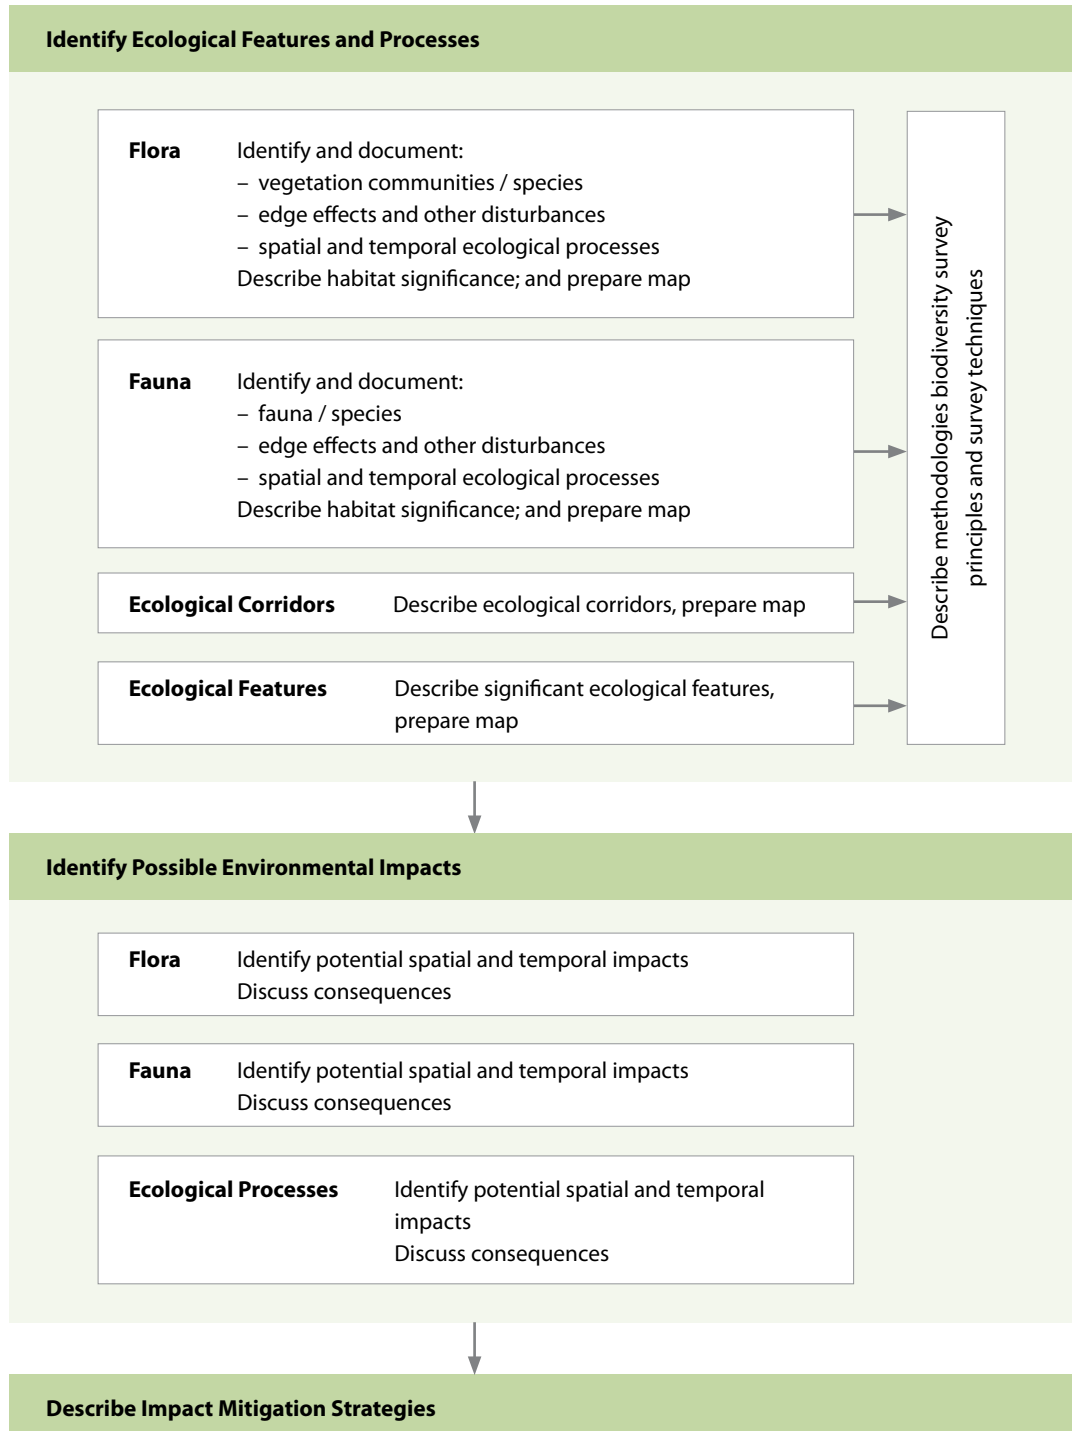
**Identify Ecological Features and Processes**

**Flora** Identify and document:
– vegetation communities / species
– edge effects and other disturbances
– spatial and temporal ecological processes
Describe habitat significance; and prepare map

**Fauna** Identify and document:
– fauna / species
– edge effects and other disturbances
– spatial and temporal ecological processes
Describe habitat significance; and prepare map

**Ecological Corridors** Describe ecological corridors, prepare map

**Ecological Features** Describe significant ecological features, prepare map

Describe methodologies biodiversity survey principles and survey techniques

**Identify Possible Environmental Impacts**

**Flora** Identify potential spatial and temporal impacts
Discuss consequences

**Fauna** Identify potential spatial and temporal impacts
Discuss consequences

**Ecological Processes** Identify potential spatial and temporal impacts
Discuss consequences

**Describe Impact Mitigation Strategies**